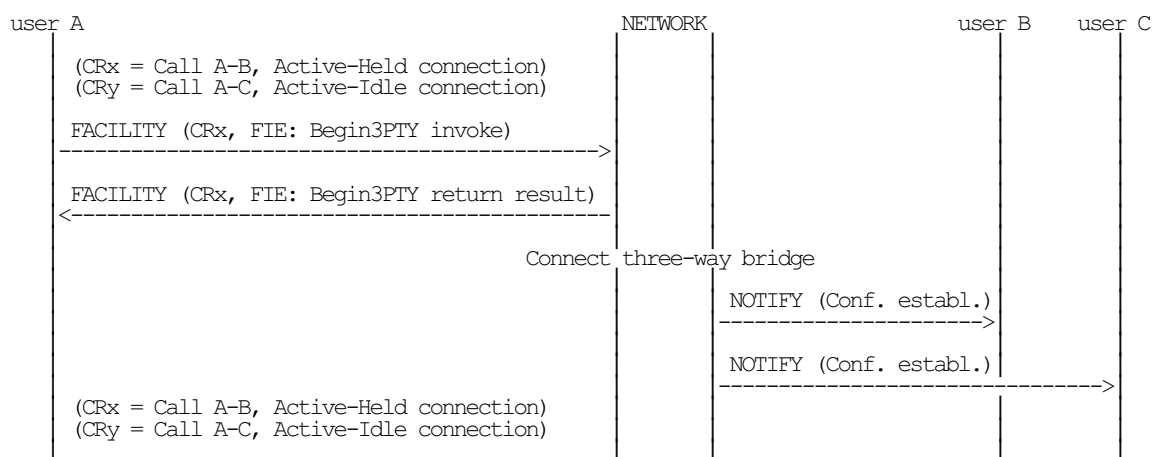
user A NETWORK user B user C

(CRx = Call A-B, Active-Held connection)
(CRy = Call A-C, Active-Idle connection)

FACILITY (CRx, FIE: Begin3PTY invoke)
------------------------------------------------>

FACILITY (CRx, FIE: Begin3PTY return result)
<------------------------------------------------

Connect three-way bridge

NOTIFY (Conf. establ.)
------------------------>

NOTIFY (Conf. establ.)
---------------------------------->

(CRx = Call A-B, Active-Held connection)
(CRy = Call A-C, Active-Idle connection)